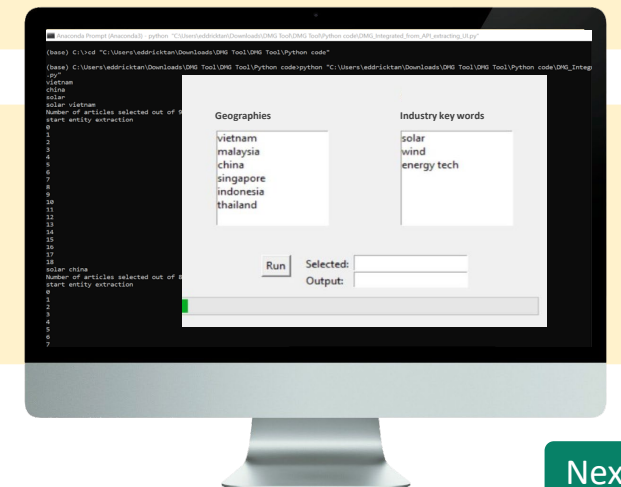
Anaconda Prompt (Anaconda3) - python "C:\Users\eddricktan\Downloads\DMG Tool\DMG Tool\Python code\DMG_Integrated_from_API_extracting_UI.py"

(base) C:\>cd "C:\Users\eddricktan\Downloads\DMG Tool\DMG Tool\Python code"

(base) C:\Users\eddricktan\Downloads\DMG Tool\DMG Tool\Python code>python "C:\Users\eddricktan\Downloads\DMG Tool\DMG Tool\Python code\DMG_Integ
.py"
vietnam
china
solar
solar vietnam
Number of articles selected out of 9
start entity extraction
0
1
2
3
4
5
6
7
8
9
10
11
12
13
14
15
16
17
18
solar china
Number of articles selected out of 8
start entity extraction
0
1
2
3
4
5
6
7

Geographies

vietnam
malaysia
china
singapore
indonesia
thailand

Industry key words

solar
wind
energy tech

Run

Selected:

Output:

Nex